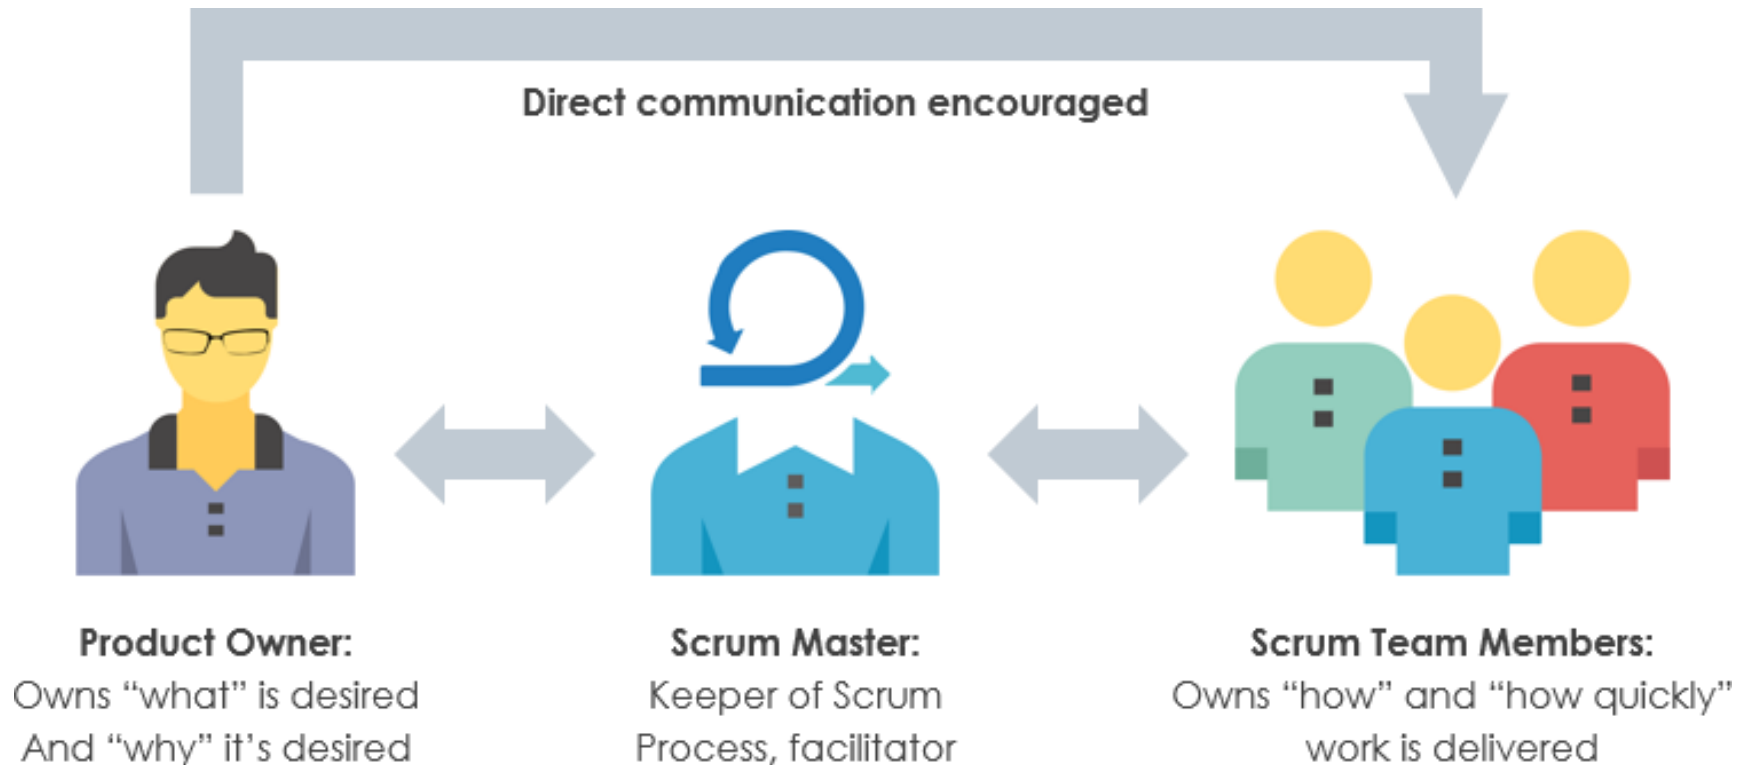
Direct communication encouraged

Product Owner:
Owns “what” is desired
And “why” it’s desired

Scrum Master:
Keeper of Scrum
Process, facilitator

Scrum Team Members:
Owns “how” and “how quickly”
work is delivered